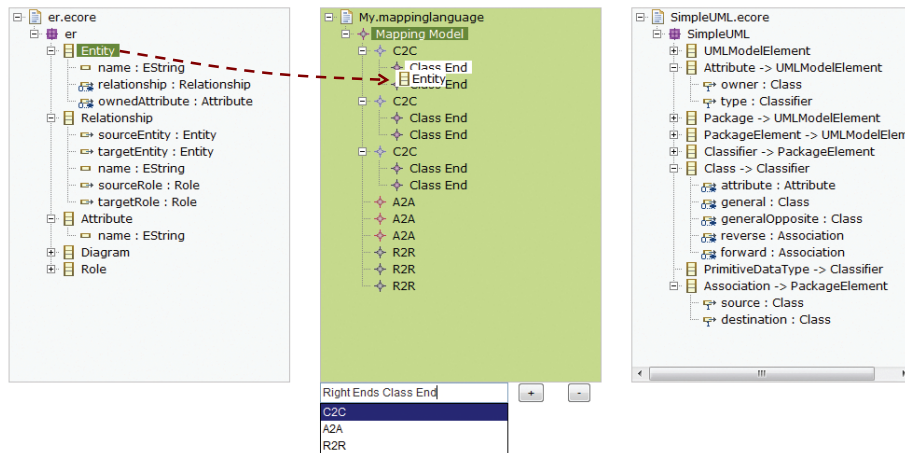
er.ecore
er
Entity
name : EString
relationship : Relationship
ownedAttribute : Attribute
Relationship
sourceEntity : Entity
targetEntity : Entity
name : EString
sourceRole : Role
targetRole : Role
Attribute
name : EString
Diagram
Role

My.mappinglanguage
Mapping Model
C2C
Class End
Entity
Class End
C2C
Class End
Class End
C2C
Class End
Class End
A2A
A2A
A2A
R2R
R2R
R2R

Right Ends Class End
+
-
C2C
A2A
R2R

SimpleUML.ecore
SimpleUML
UMLModelElement
Attribute -> UMLModelElement
owner : Class
type : Classifier
Package -> UMLModelElement
PackageElement -> UMLModelElem
Classifier -> PackageElement
Class -> Classifier
attribute : Attribute
general : Class
generalOpposite : Class
reverse : Association
forward : Association
PrimitiveDataType -> Classifier
Association -> PackageElement
source : Class
destination : Class